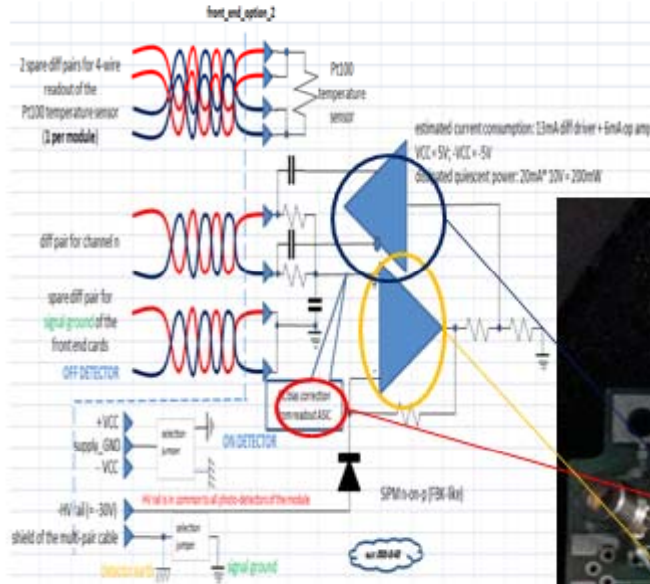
front_end_option_2

2 spare diff pairs for 4-wire readout of the Pt100 temperature sensor (1 per module)

Pt100 temperature sensor

estimated current consumption: 13mA diff driver + 6mA op amp

VCC = 5V; -VCC = -5V

dissipated quiescent power: 20mA* 10V = 200mW

diff pair for channel n

spare diff pair for signal ground of the front end cards

OFF DETECTOR

+VCC

supply_GND

- VCC

selection jumper

ON DETECTOR

bias correction from readout ASIC

HV rail is in common to all photo-detectors of the module

SiPM n-on-p (FBK-like)

-HV rail (= -30V)

shield of the multi-pair cable

selection jumper

detector earth

signal ground

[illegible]